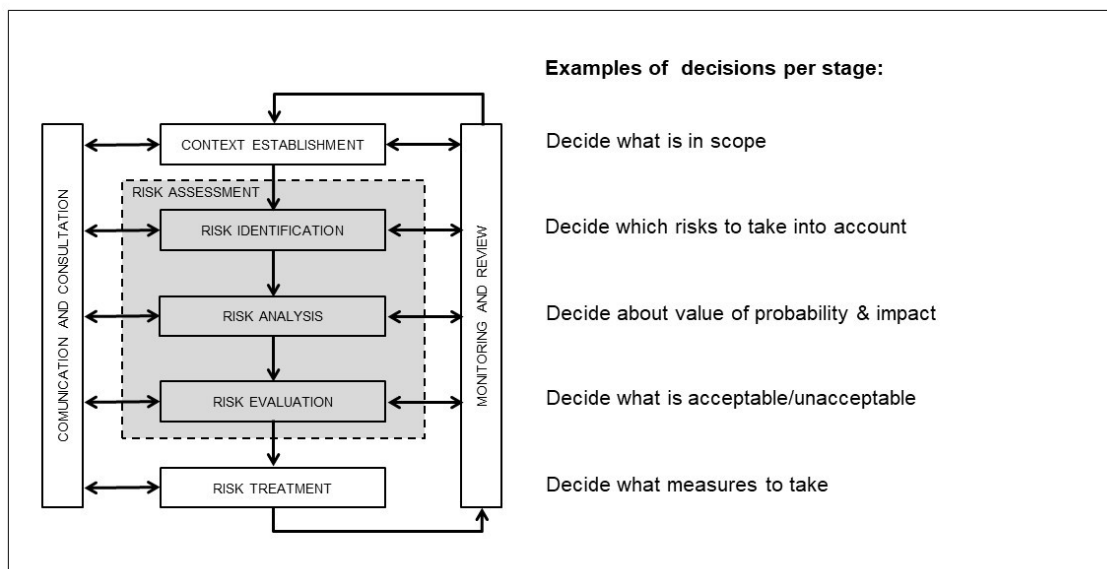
COMUNICATION AND CONSULTATION

CONTEXT ESTABLISHMENT

RISK ASSESSMENT

RISK IDENTIFICATION

RISK ANALYSIS

RISK EVALUATION

RISK TREATMENT

MONITORING AND REVIEW

**Examples of decisions per stage:**

Decide what is in scope

Decide which risks to take into account

Decide about value of probability & impact

Decide what is acceptable/unacceptable

Decide what measures to take